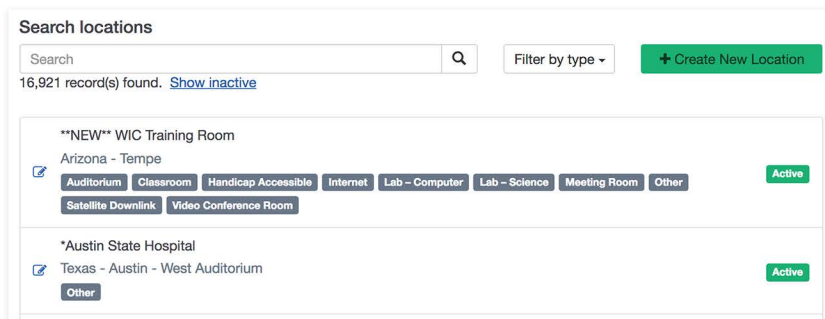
Search locations

Search

Filter by type ▾

+ Create New Location

16,921 record(s) found. Show inactive

**NEW** WIC Training Room
Arizona - Tempe
Auditorium Classroom Handicap Accessible Internet Lab – Computer Lab – Science Meeting Room Other Satellite Downlink Video Conference Room
Active

*Austin State Hospital
Texas - Austin - West Auditorium
Other
Active